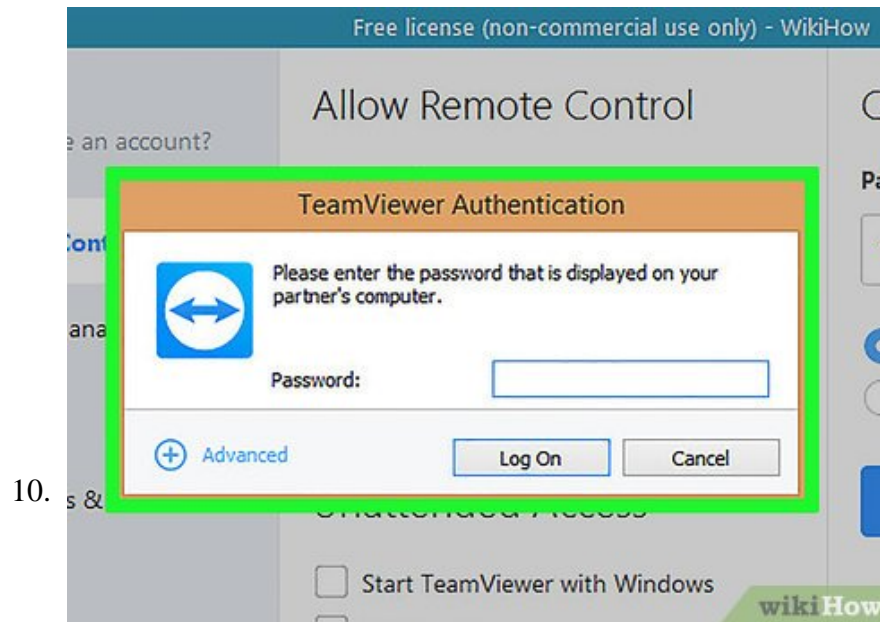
10.

Free license (non-commercial use only) - WikiHow

e an account?

Cont

ana

s &

Allow Remote Control

C

Pa

TeamViewer Authentication

Please enter the password that is displayed on your partner's computer.

Password:

Advanced

Log On

Cancel

Start TeamViewer with Windows

wikiHow